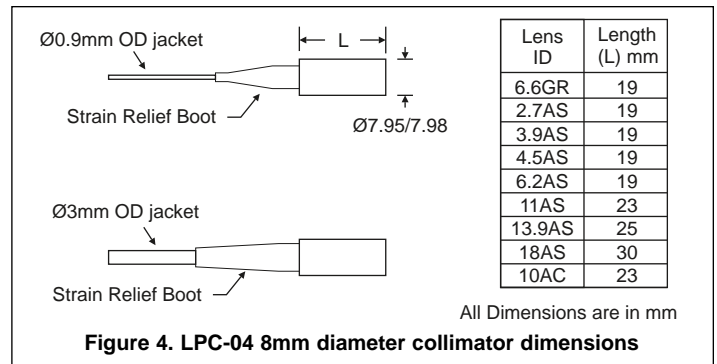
Ø0.9mm OD jacket

L

Strain Relief Boot

Ø7.95/7.98

Ø3mm OD jacket

Strain Relief Boot

| Lens ID | Length (L) mm |
|---|---|
| 6.6GR | 19 |
| 2.7AS | 19 |
| 3.9AS | 19 |
| 4.5AS | 19 |
| 6.2AS | 19 |
| 11AS | 23 |
| 13.9AS | 25 |
| 18AS | 30 |
| 10AC | 23 |

All Dimensions are in mm

Figure 4. LPC-04 8mm diameter collimator dimensions